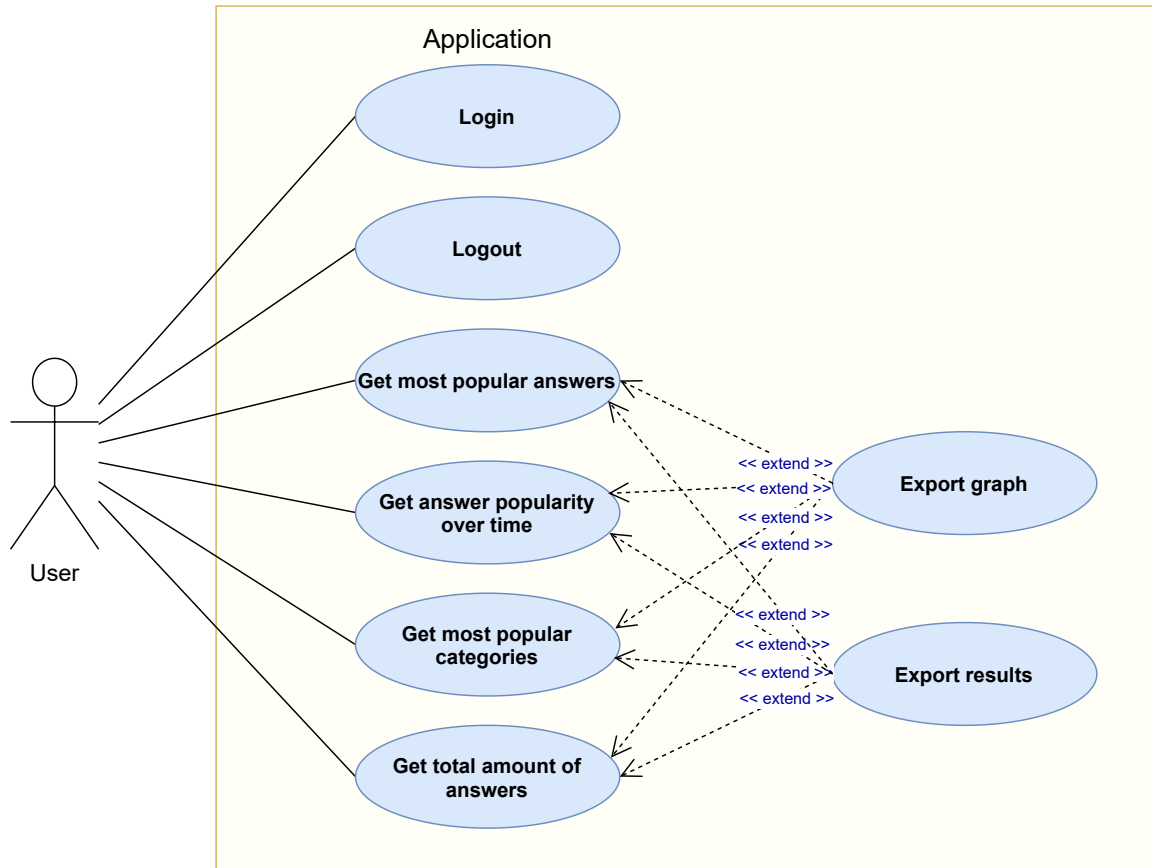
Application

Login

Logout

Get most popular answers

Get answer popularity over time

Get most popular categories

Get total amount of answers

User

<< extend >>
<< extend >>
<< extend >>
<< extend >>

Export graph

<< extend >>
<< extend >>
<< extend >>
<< extend >>

Export results